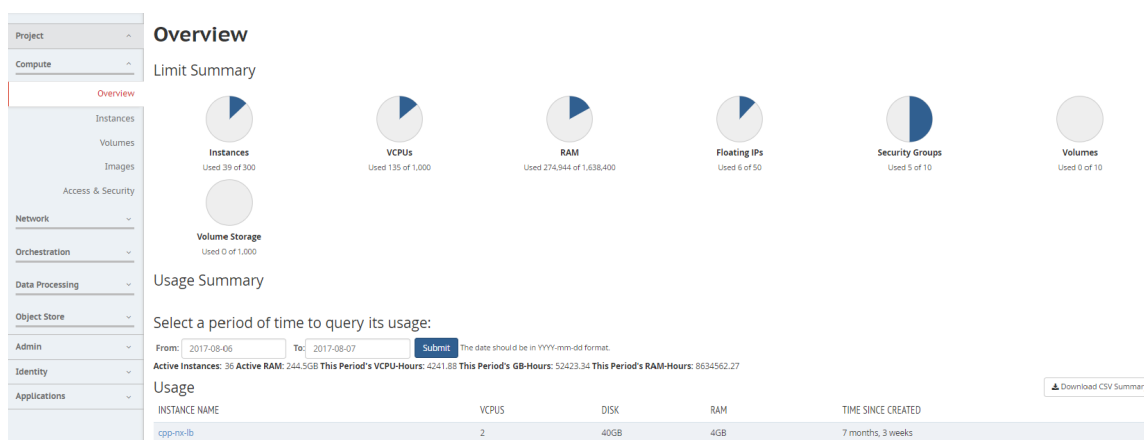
Project
Compute
Overview
Instances
Volumes
Images
Access & Security
Network
Orchestration
Data Processing
Object Store
Admin
Identity
Applications

Overview

Limit Summary

Instances
Used 39 of 300

VCPUs
Used 135 of 1,000

RAM
Used 274,944 of 1,638,400

Floating IPs
Used 6 of 50

Security Groups
Used 5 of 10

Volumes
Used 0 of 10

Volume Storage
Used 0 of 1,000

Usage Summary

Select a period of time to query its usage:

From: 2017-08-06 To: 2017-08-07 Submit The date should be in YYYY-mm-dd format.

Active Instances: 36 Active RAM: 244.5GB This Period's VCPU-Hours: 4241.88 This Period's GB-Hours: 52423.34 This Period's RAM-Hours: 8634562.27

Usage

Download CSV Summar

| INSTANCE NAME | VCPUS | DISK | RAM | TIME SINCE CREATED |
|---|---|---|---|---|
| cpp-nx-lb | 2 | 40GB | 4GB | 7 months, 3 weeks |